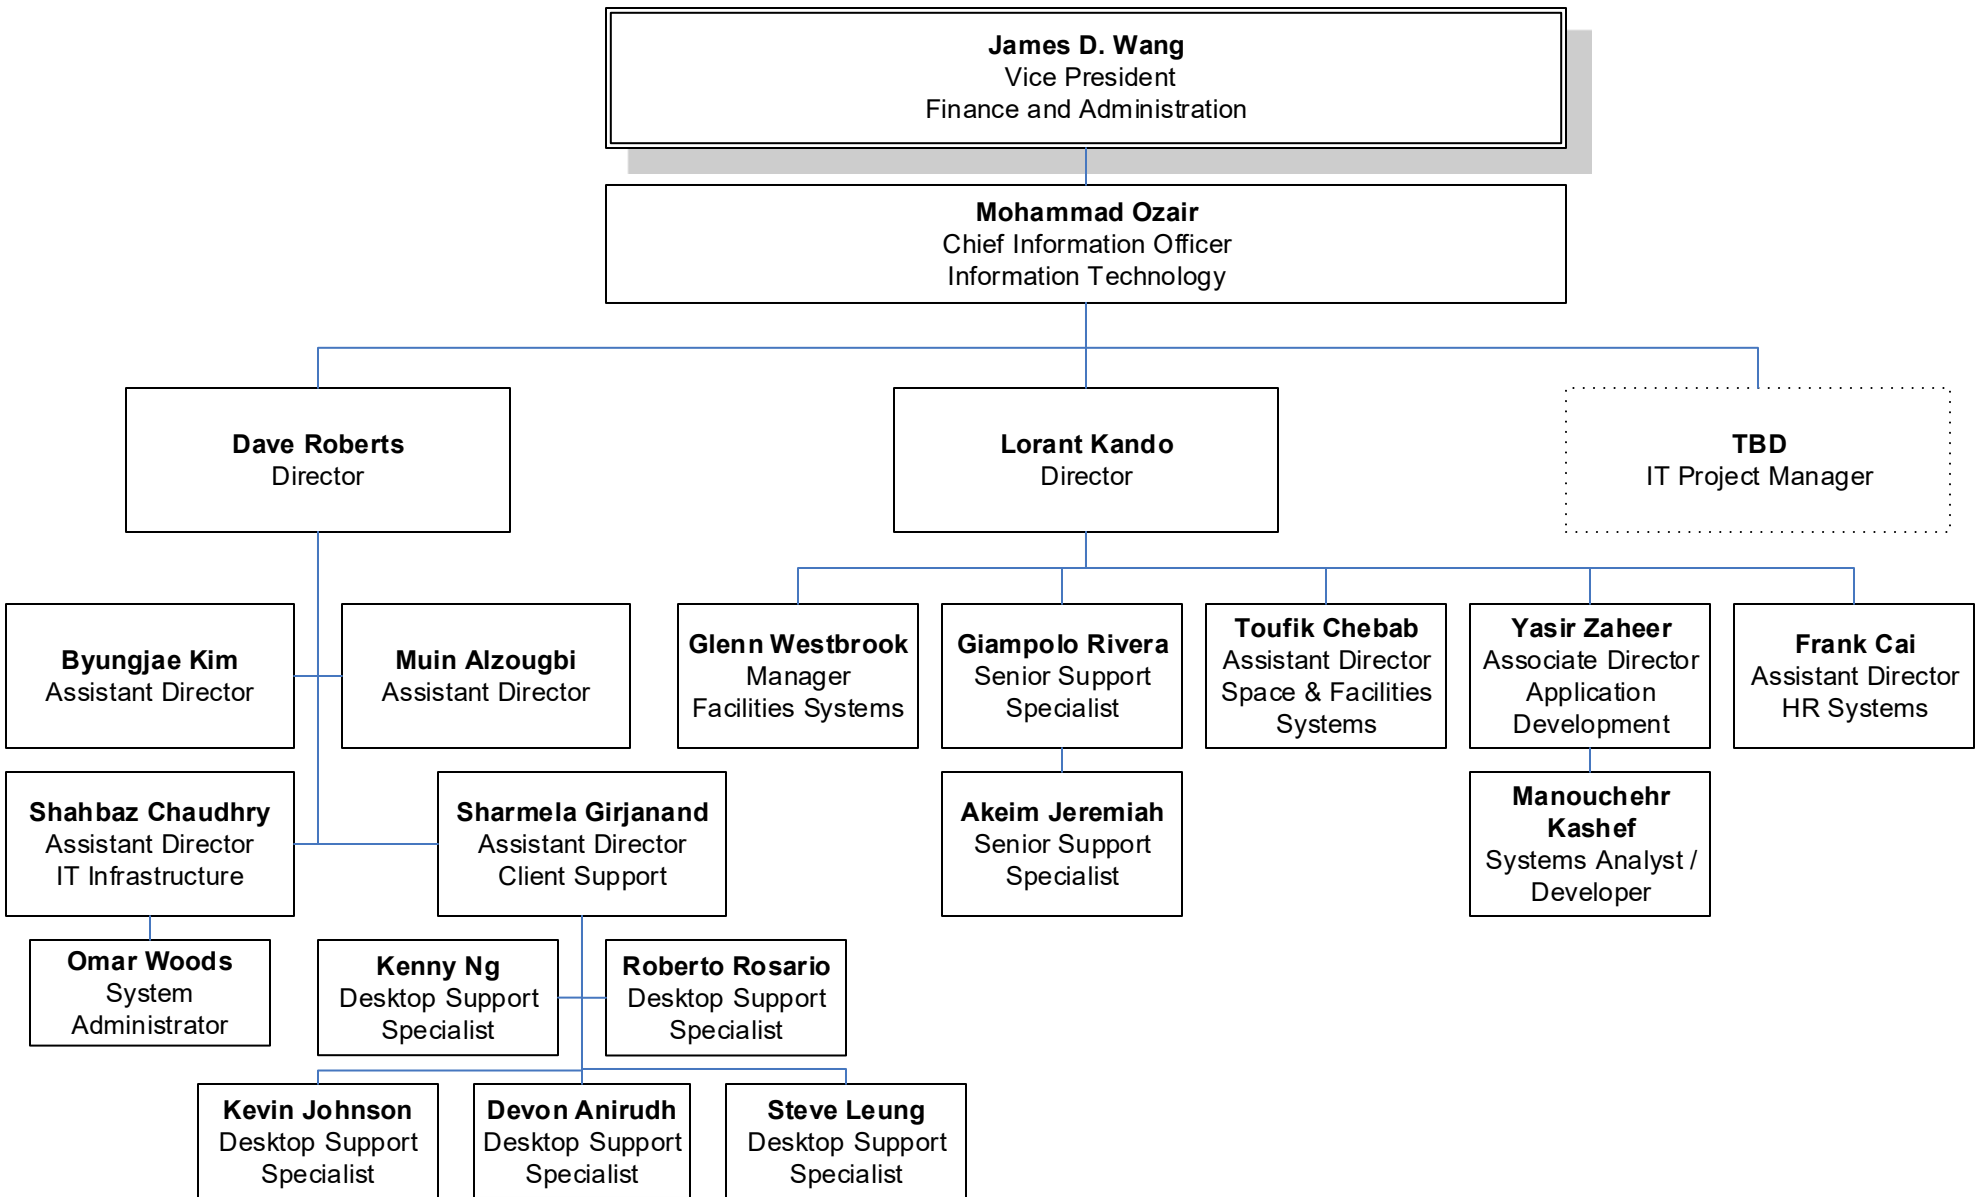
**James D. Wang**
Vice President
Finance and Administration

**Mohammad Ozair**
Chief Information Officer
Information Technology

**Dave Roberts**
Director

**Lorant Kando**
Director

**TBD**
IT Project Manager

**Byungjae Kim**
Assistant Director

**Muin Alzougbi**
Assistant Director

**Glenn Westbrook**
Manager
Facilities Systems

**Giampolo Rivera**
Senior Support Specialist

**Toufik Chebab**
Assistant Director
Space & Facilities Systems

**Yasir Zaheer**
Associate Director
Application Development

**Frank Cai**
Assistant Director
HR Systems

**Shahbaz Chaudhry**
Assistant Director
IT Infrastructure

**Sharmela Girjanand**
Assistant Director
Client Support

**Akeim Jeremiah**
Senior Support Specialist

**Manouchehr Kashef**
Systems Analyst / Developer

**Omar Woods**
System Administrator

**Kenny Ng**
Desktop Support Specialist

**Roberto Rosario**
Desktop Support Specialist

**Kevin Johnson**
Desktop Support Specialist

**Devon Anirudh**
Desktop Support Specialist

**Steve Leung**
Desktop Support Specialist